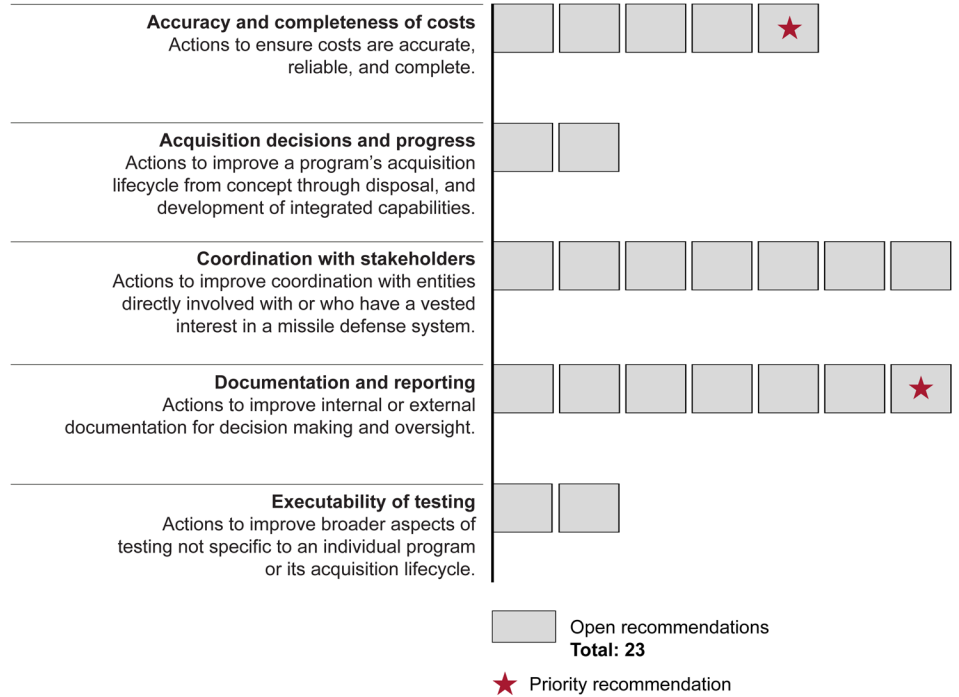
**Accuracy and completeness of costs**
Actions to ensure costs are accurate, reliable, and complete.

**Acquisition decisions and progress**
Actions to improve a program's acquisition lifecycle from concept through disposal, and development of integrated capabilities.

**Coordination with stakeholders**
Actions to improve coordination with entities directly involved with or who have a vested interest in a missile defense system.

**Documentation and reporting**
Actions to improve internal or external documentation for decision making and oversight.

**Executability of testing**
Actions to improve broader aspects of testing not specific to an individual program or its acquisition lifecycle.

Open recommendations
**Total: 23**

Priority recommendation